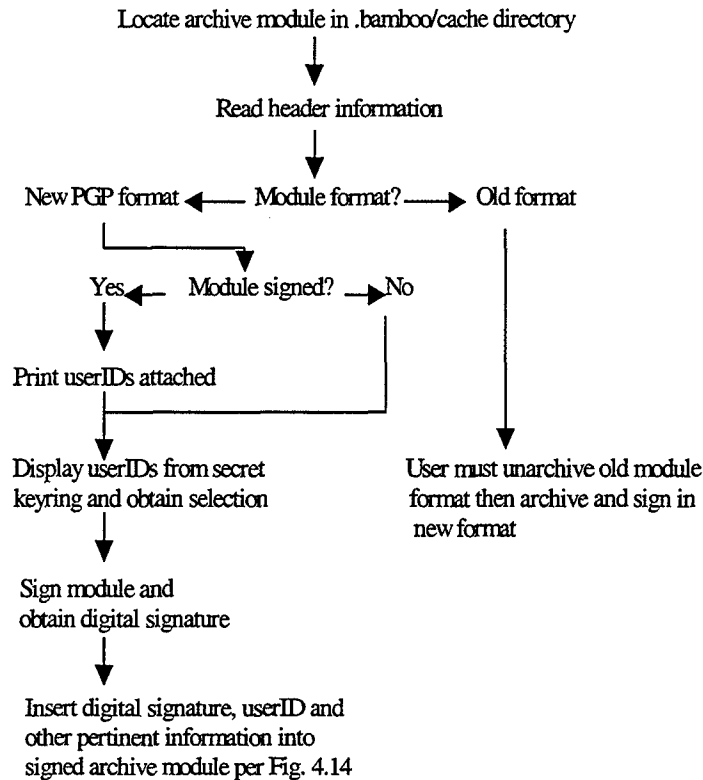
Locate archive module in .bamboo/cache directory

Read header information

New PGP format

Module format?

Old format

Yes

Module signed?

No

Print userIDs attached

Display userIDs from secret keyring and obtain selection

User must unarchive old module format then archive and sign in new format

Sign module and obtain digital signature

Insert digital signature, userID and other pertinent information into signed archive module per Fig. 4.14